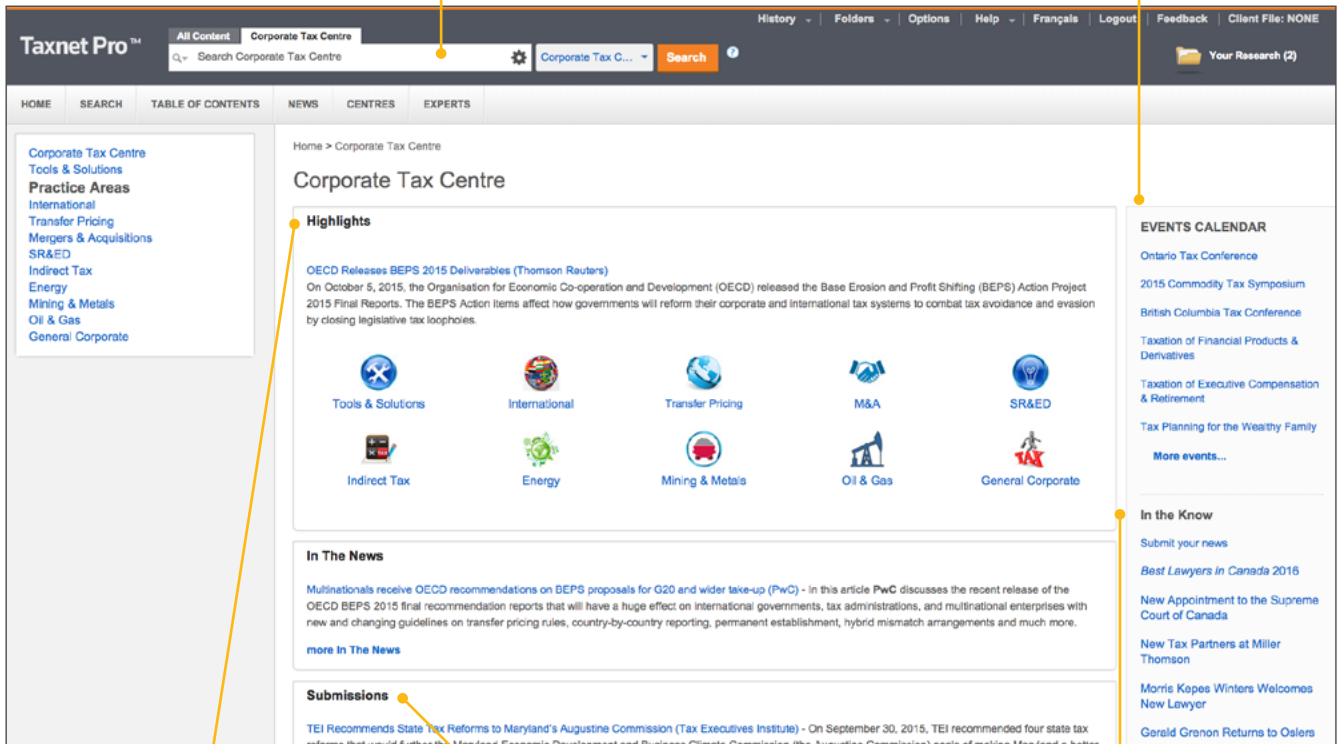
Taxnet Pro™

All Content | Corporate Tax Centre

Search Corporate Tax Centre

Corporate Tax C...

Search

History | Folders | Options | Help | Français | Logout | Feedback | Client File: NONE

Your Research (2)

HOME | SEARCH | TABLE OF CONTENTS | NEWS | CENTRES | EXPERTS

Corporate Tax Centre
Tools & Solutions
Practice Areas
International
Transfer Pricing
Mergers & Acquisitions
SR&ED
Indirect Tax
Energy
Mining & Metals
Oil & Gas
General Corporate

Home > Corporate Tax Centre

Corporate Tax Centre

Highlights

OECD Releases BEPS 2015 Deliverables (Thomson Reuters)
On October 5, 2015, the Organisation for Economic Co-operation and Development (OECD) released the Base Erosion and Profit Shifting (BEPS) Action Project 2015 Final Reports. The BEPS Action Items affect how governments will reform their corporate and international tax systems to combat tax avoidance and evasion by closing legislative tax loopholes.

Tools & Solutions
International
Transfer Pricing
M&A
SR&ED
Indirect Tax
Energy
Mining & Metals
Oil & Gas
General Corporate

In The News

Multinationals receive OECD recommendations on BEPS proposals for G20 and wider take-up (PwC) - In this article PwC discusses the recent release of the OECD BEPS 2015 final recommendation reports that will have a huge effect on international governments, tax administrations, and multinational enterprises with new and changing guidelines on transfer pricing rules, country-by-country reporting, permanent establishment, hybrid mismatch arrangements and much more.

more In The News

Submissions

TEI Recommends State Tax Reforms to Maryland's Augustine Commission (Tax Executives Institute) - On September 30, 2015, TEI recommended four state tax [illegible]

EVENTS CALENDAR

Ontario Tax Conference
2015 Commodity Tax Symposium
British Columbia Tax Conference
Taxation of Financial Products & Derivatives
Taxation of Executive Compensation & Retirement
Tax Planning for the Wealthy Family
More events...

In the Know

Submit your news
Best Lawyers in Canada 2016
New Appointment to the Supreme Court of Canada
New Tax Partners at Miller Thomson
Morris Kepes Winters Welcomes New Lawyer
Gerald Grenon Returns to Oslers